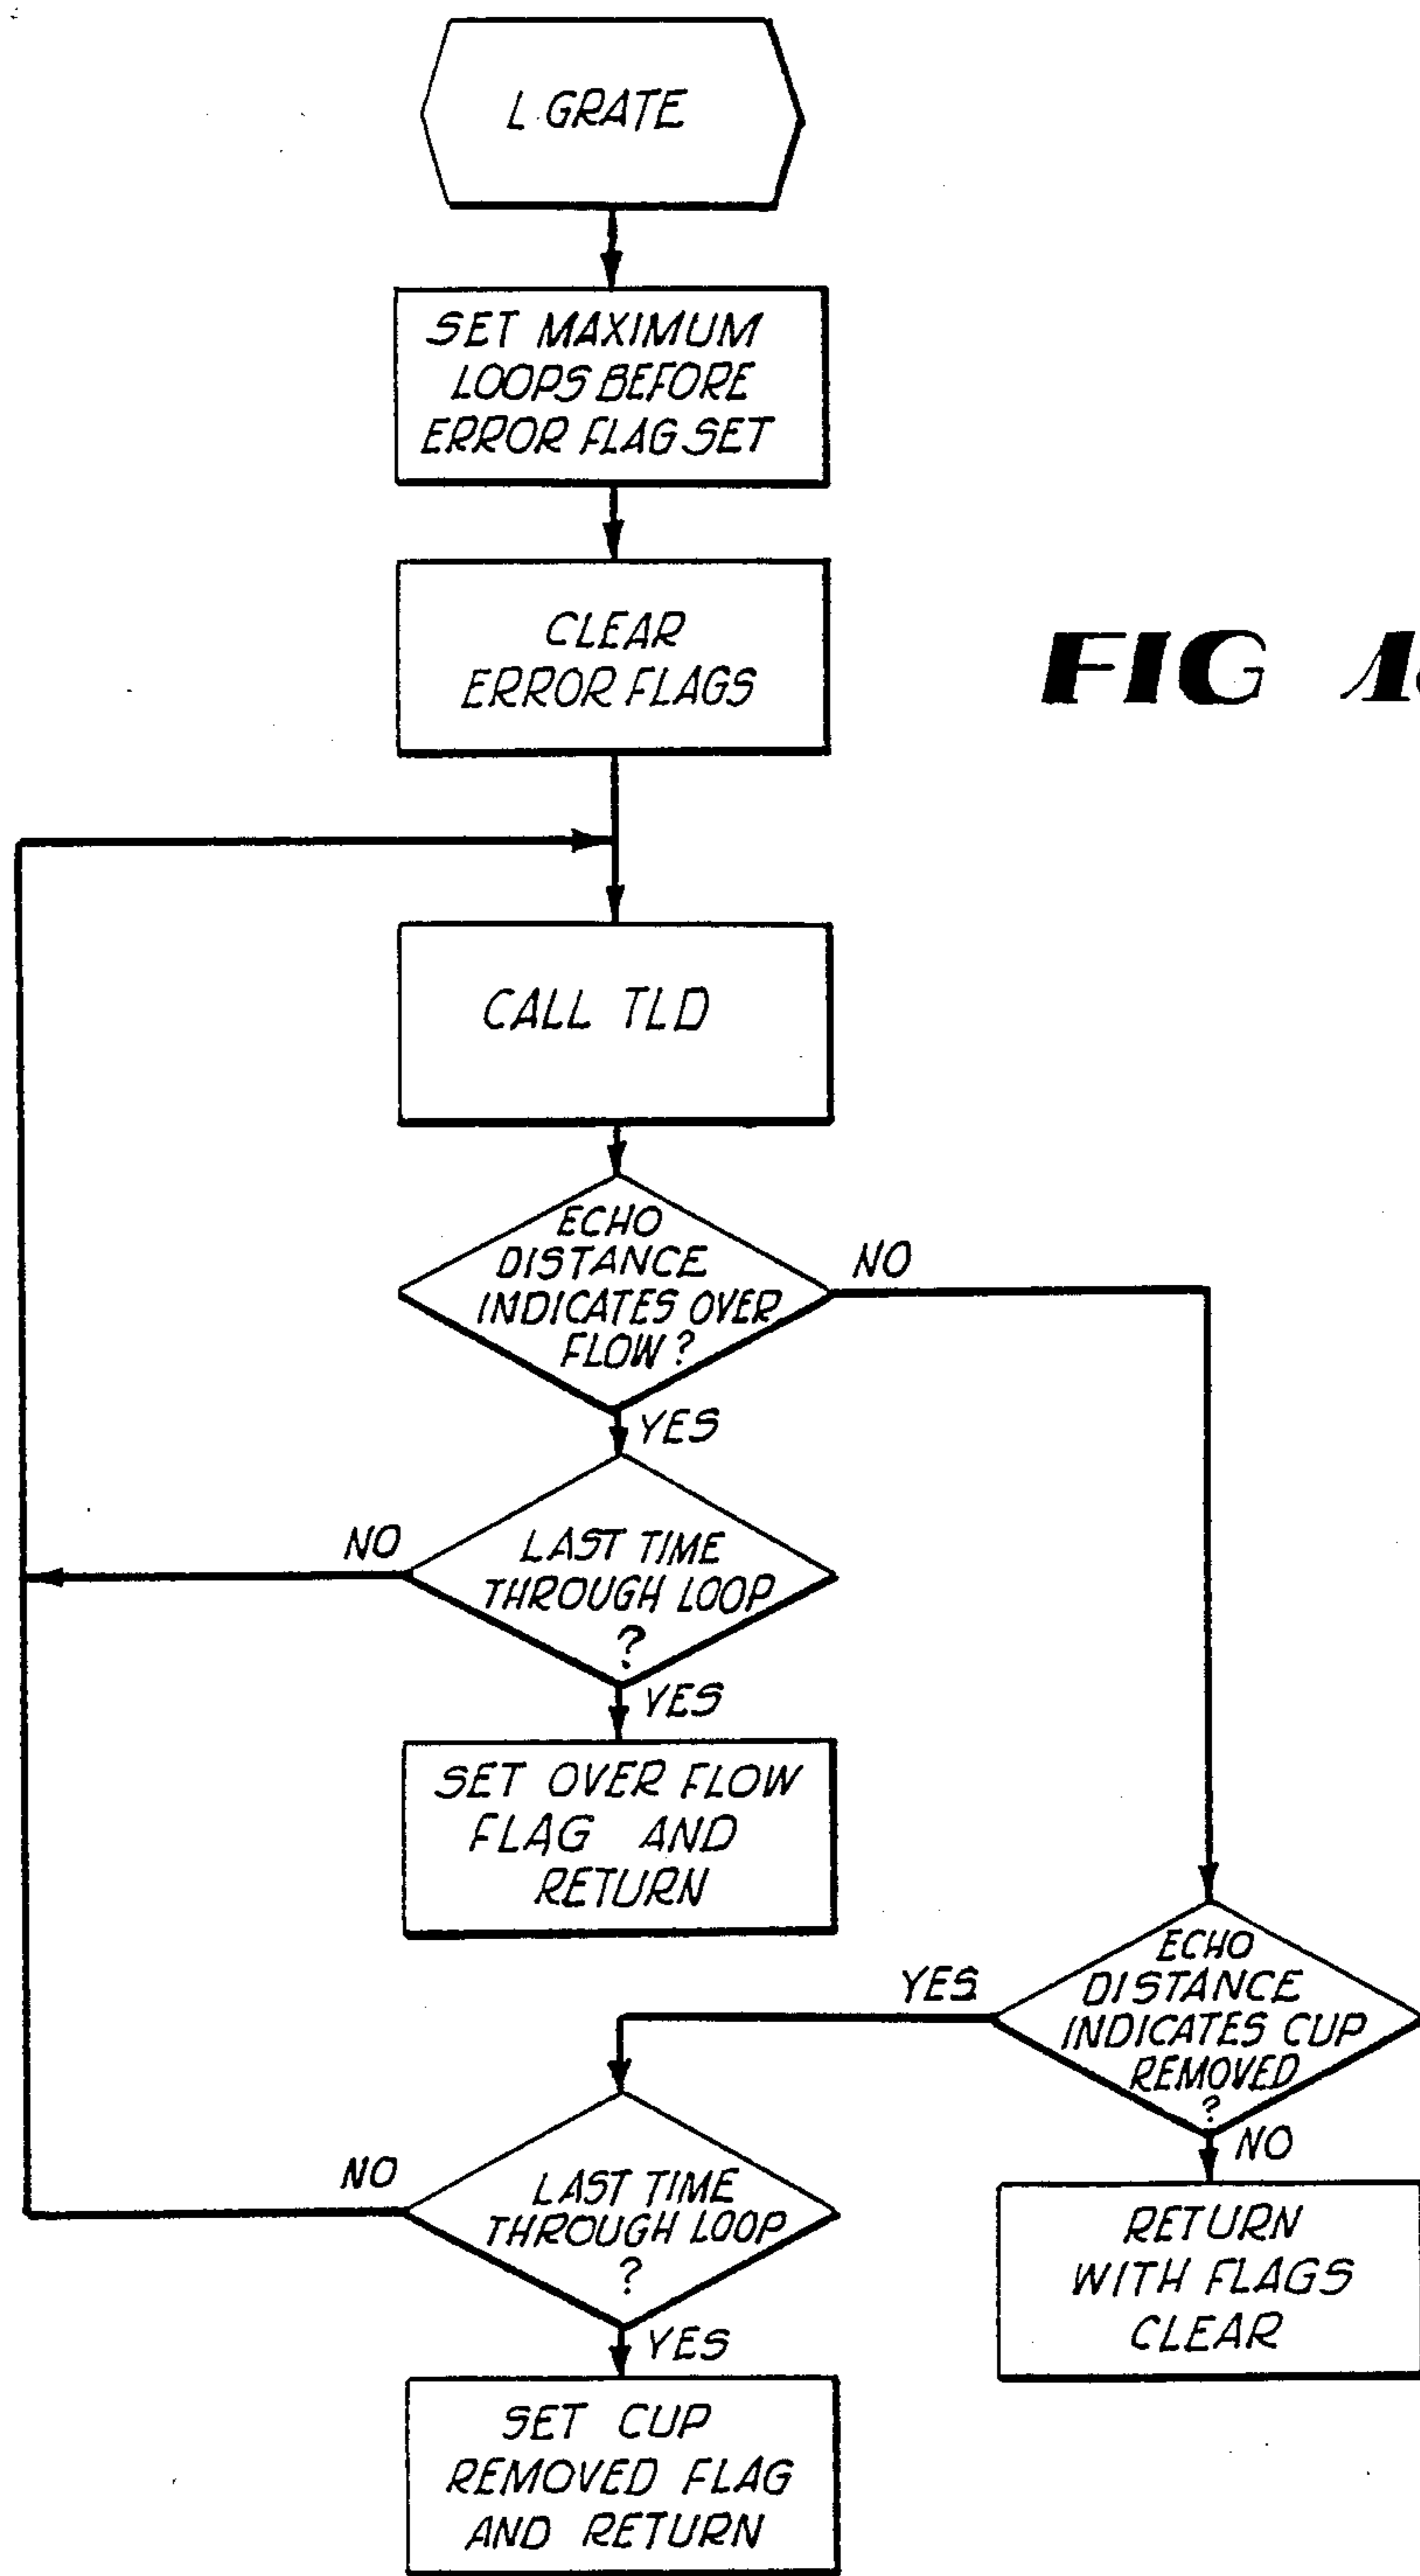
L GRATE

SET MAXIMUM LOOPS BEFORE ERROR FLAG SET

CLEAR ERROR FLAGS

FIG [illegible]

CALL TLD

ECHO DISTANCE INDICATES OVER FLOW?

NO

YES

NO

LAST TIME THROUGH LOOP ?

YES

SET OVER FLOW FLAG AND RETURN

YES

ECHO DISTANCE INDICATES CUP REMOVED ?

NO

NO

LAST TIME THROUGH LOOP ?

RETURN WITH FLAGS CLEAR

YES

SET CUP REMOVED FLAG AND RETURN